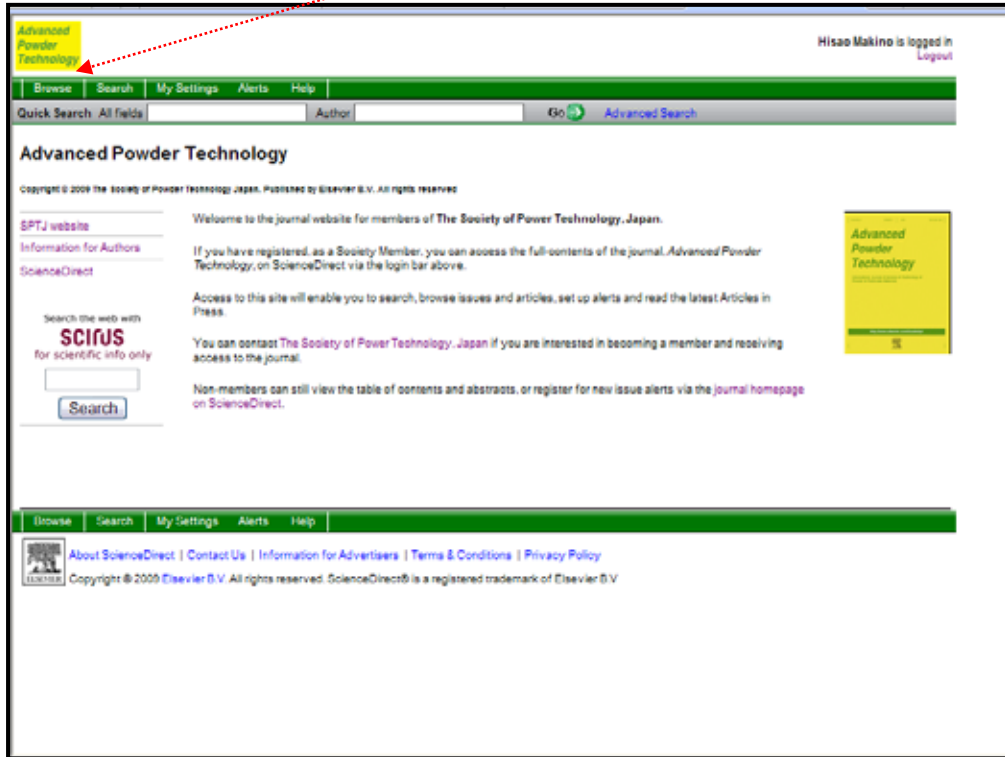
Advanced Powder Technology

Hisao Makino is logged in
Logout

Browse | Search | My Settings | Alerts | Help

Quick Search All fields Author Go Advanced Search

Advanced Powder Technology

Copyright © 2009 The Society of Powder Technology Japan. Published by Elsevier B.V. All rights reserved

SPTJ website
Information for Authors
ScienceDirect

Search the web with
SCIRUS
for scientific info only
Search

Welcome to the journal website for members of The Society of Power Technology, Japan.

If you have registered, as a Society Member, you can access the full-contents of the journal, Advanced Powder Technology, on ScienceDirect via the login bar above.

Access to this site will enable you to search, browse issues and articles, set up alerts and read the latest Articles in Press.

You can contact The Society of Power Technology, Japan if you are interested in becoming a member and receiving access to the journal.

Non-members can still view the table of contents and abstracts, or register for new issue alerts via the journal homepage on ScienceDirect.

Advanced Powder Technology

Browse | Search | My Settings | Alerts | Help

ELSEVIER
About ScienceDirect | Contact Us | Information for Advertisers | Terms & Conditions | Privacy Policy
Copyright © 2009 Elsevier B.V. All rights reserved. ScienceDirect® is a registered trademark of Elsevier B.V